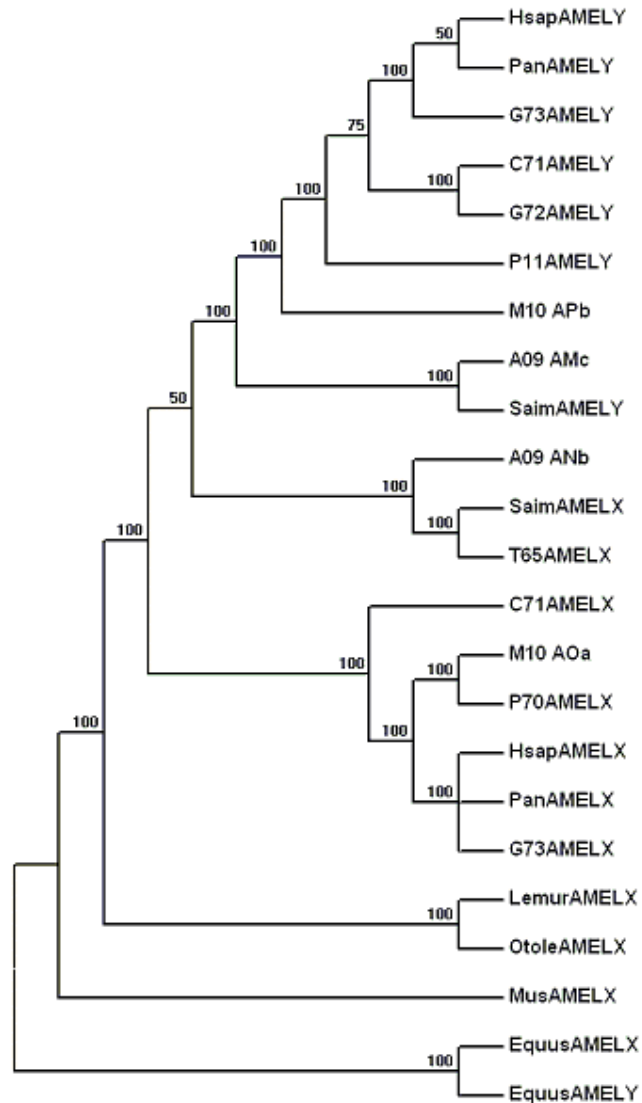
HsapAMELY
50
PanAMELY
100
G73AMELY
75
C71AMELY
100
G72AMELY
100
P11AMELY
100
M10 APb
100
A09 AMc
100
SaimAMELY
50
A09 ANb
100
SaimAMELX
100
T65AMELX
100
C71AMELX
100
M10 AOa
100
P70AMELX
100
HsapAMELX
100
PanAMELX
G73AMELX
100
LemurAMELX
100
OtoleAMELX
MusAMELX
EquusAMELX
100
EquusAMELY